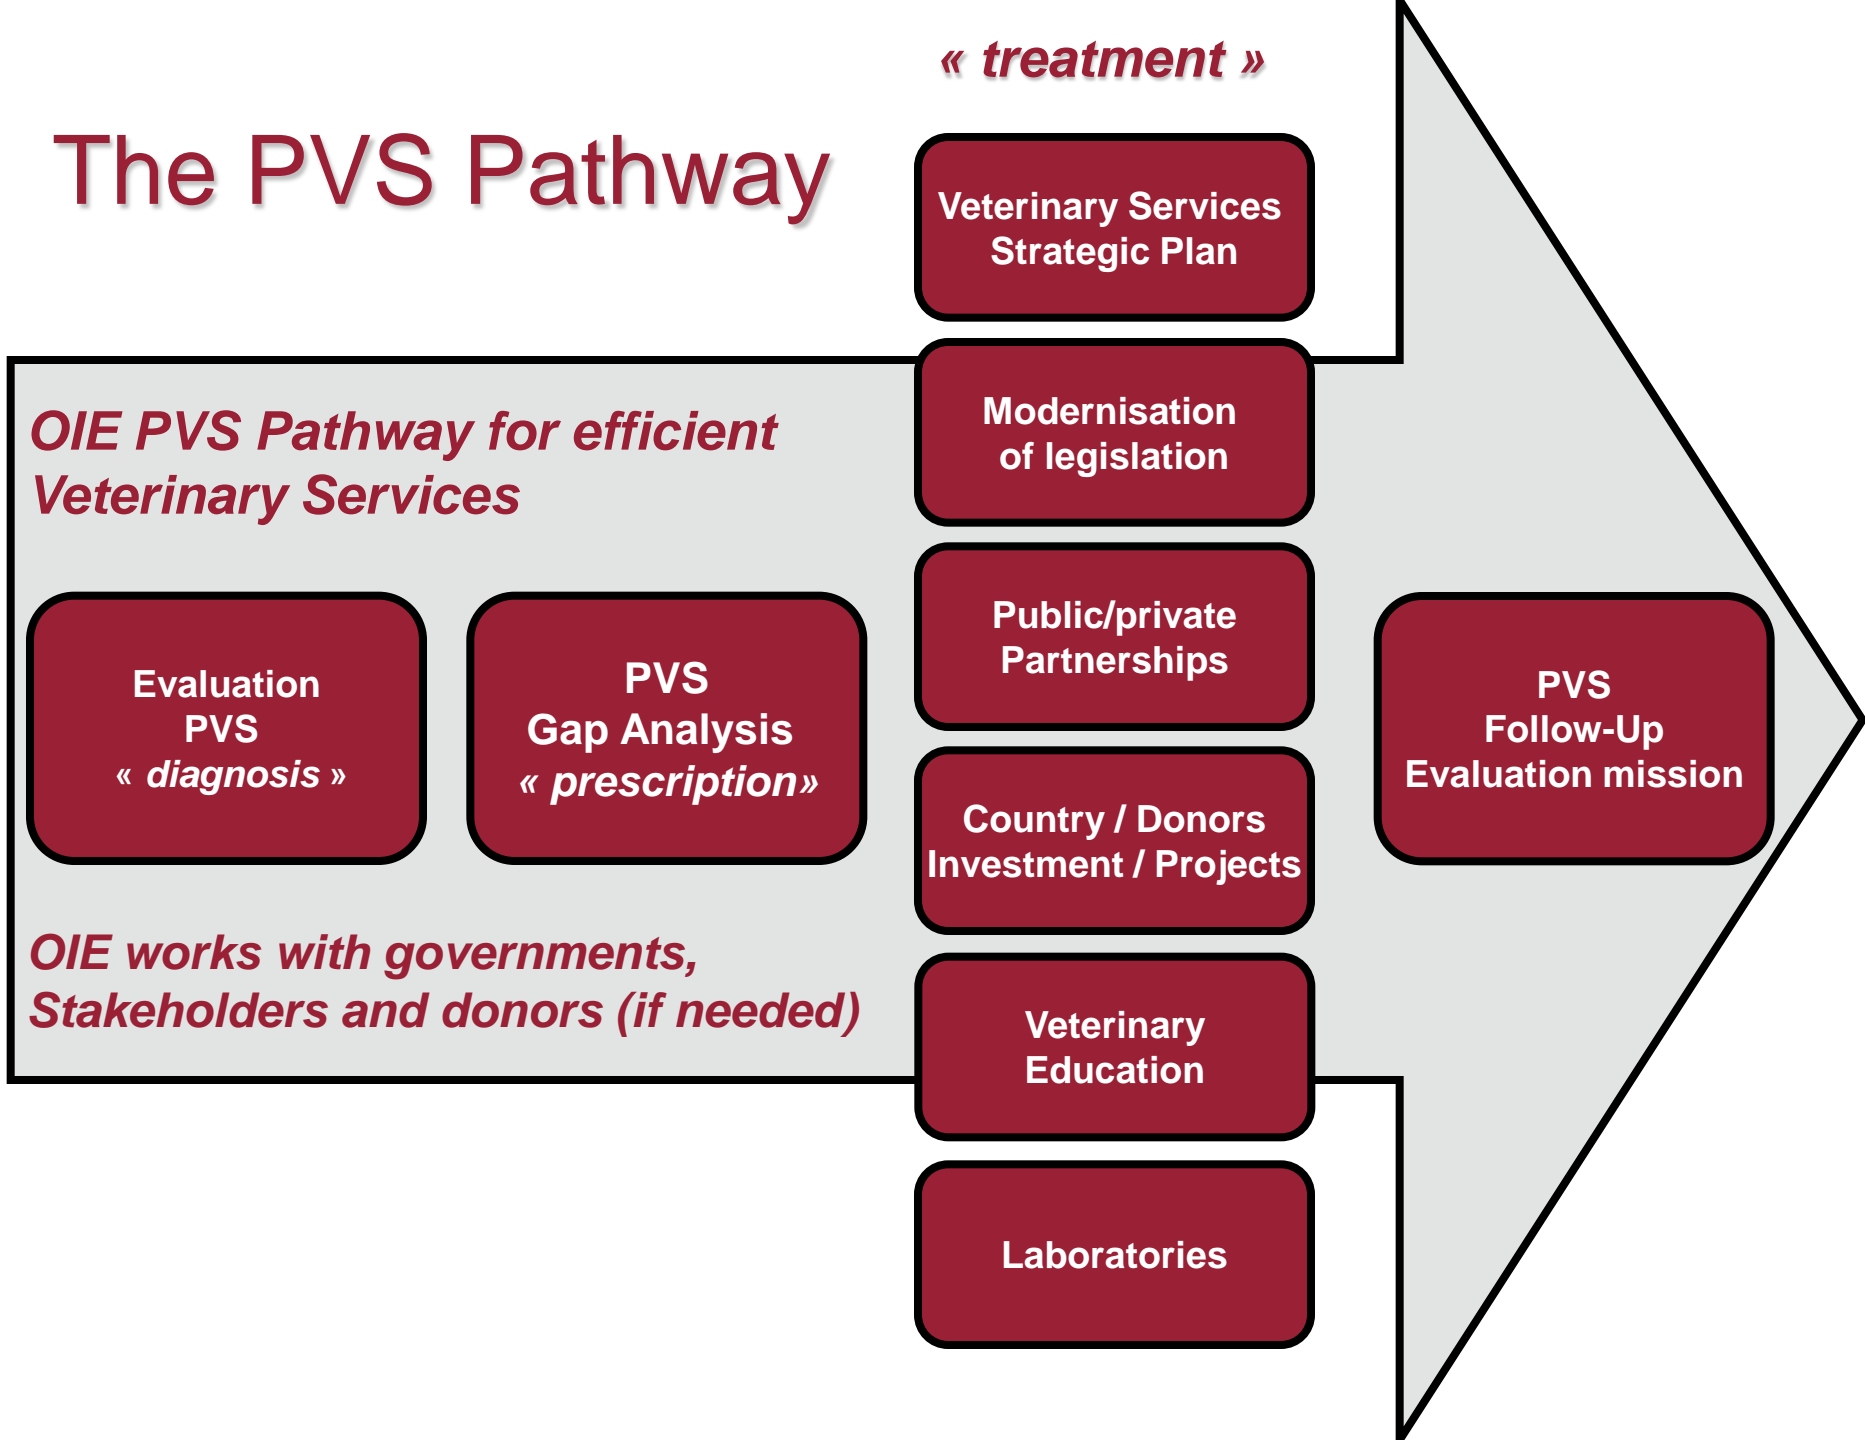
The PVS Pathway

« treatment »

OIE PVS Pathway for efficient Veterinary Services

Evaluation
PVS
« diagnosis »

PVS
Gap Analysis
« prescription»

Veterinary Services Strategic Plan

Modernisation of legislation

Public/private Partnerships

Country / Donors Investment / Projects

Veterinary Education

Laboratories

PVS
Follow-Up
Evaluation mission

OIE works with governments, Stakeholders and donors (if needed)